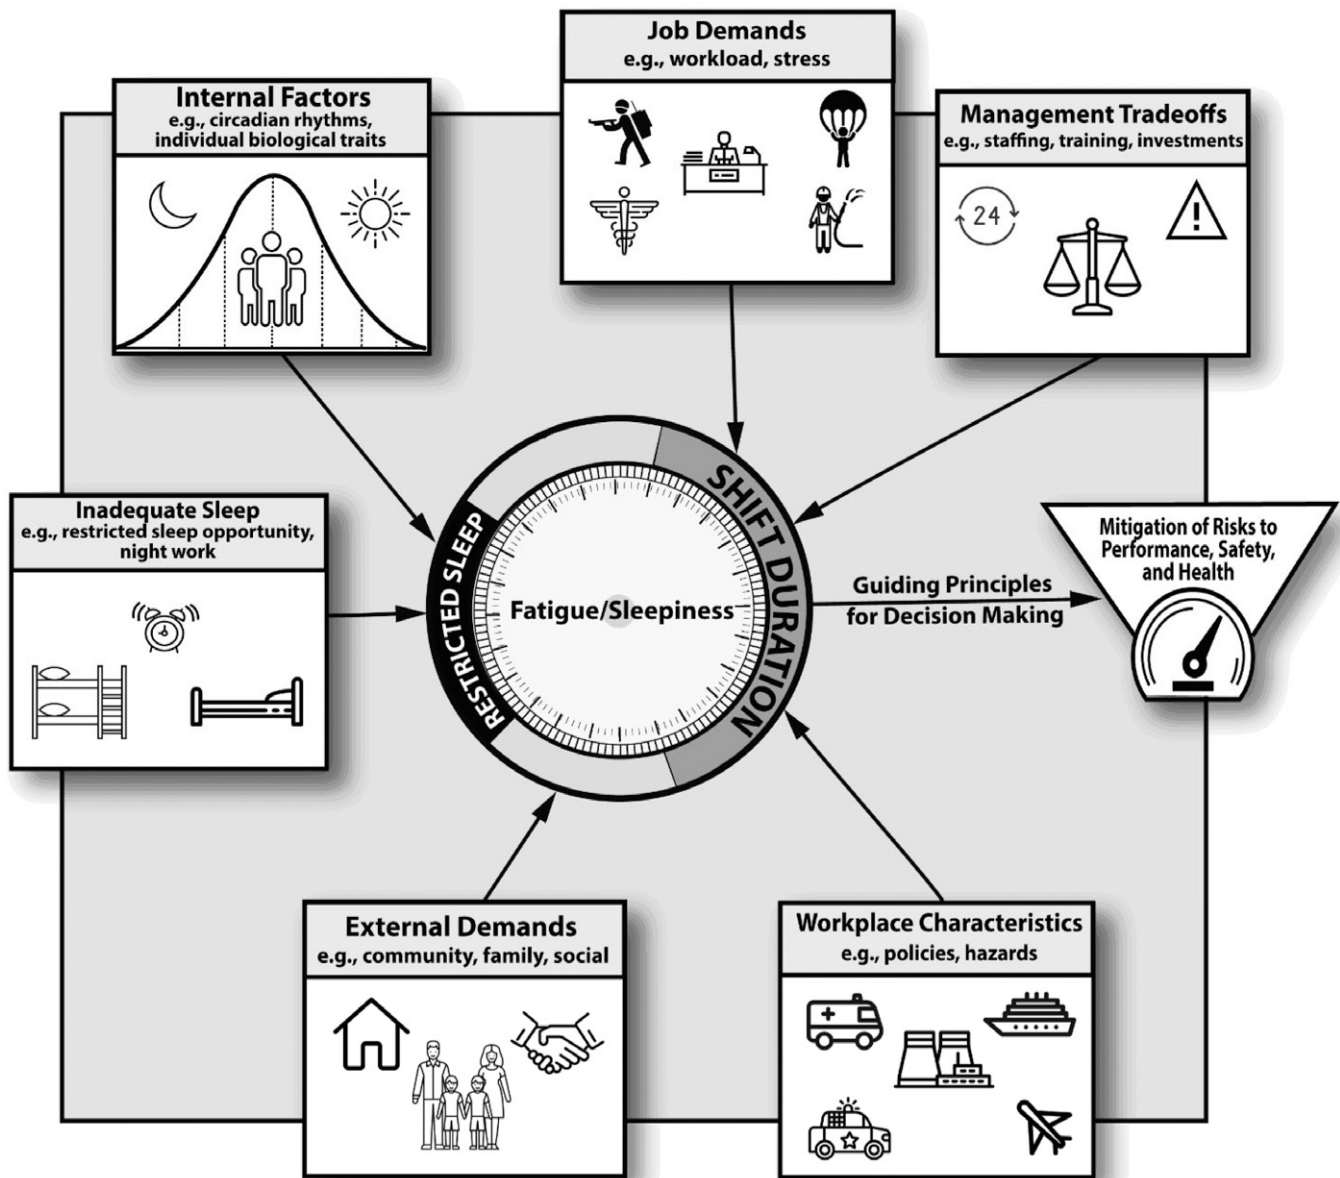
Job Demands
e.g., workload, stress

Internal Factors
e.g., circadian rhythms, individual biological traits

Management Tradeoffs
e.g., staffing, training, investments

24

Inadequate Sleep
e.g., restricted sleep opportunity, night work

RESTRICTED SLEEP

SHIFT DURATION

Fatigue/Sleepiness

Guiding Principles for Decision Making

Mitigation of Risks to Performance, Safety, and Health

External Demands
e.g., community, family, social

Workplace Characteristics
e.g., policies, hazards